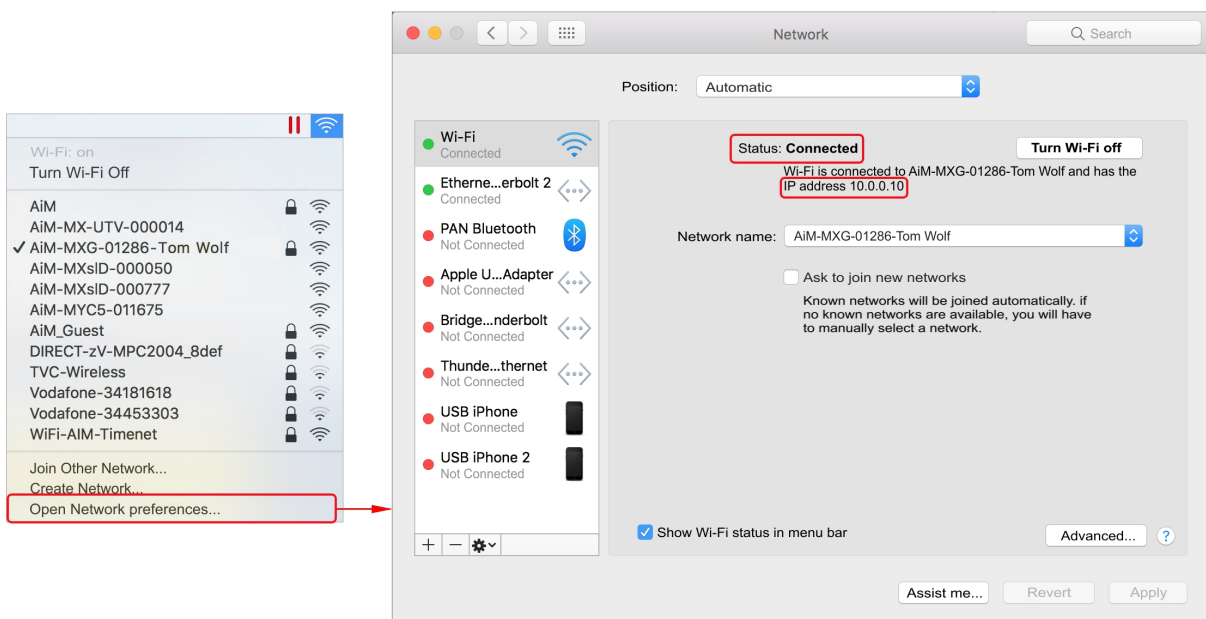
Wi-Fi: on
Turn Wi-Fi Off

AiM
AiM-MX-UTV-000014
✓ AiM-MXG-01286-Tom Wolf
AiM-MXsID-000050
AiM-MXsID-000777
AiM-MYC5-011675
AiM_Guest
DIRECT-zV-MPC2004_8def
TVC-Wireless
Vodafone-34181618
Vodafone-34453303
WiFi-AIM-Timenet

Join Other Network...
Create Network...
Open Network preferences...

Network
Search

Position: Automatic

Wi-Fi
Connected
Etherne...erbolt 2
Connected
PAN Bluetooth
Not Connected
Apple U...Adapter
Not Connected
Bridge...nderbolt
Not Connected
Thunde...thernet
Not Connected
USB iPhone
Not Connected
USB iPhone 2
Not Connected

Status: Connected
Turn Wi-Fi off
Wi-Fi is connected to AiM-MXG-01286-Tom Wolf and has the IP address 10.0.0.10

Network name: AiM-MXG-01286-Tom Wolf

Ask to join new networks
Known networks will be joined automatically. If no known networks are available, you will have to manually select a network.

Show Wi-Fi status in menu bar
Advanced...
?

Assist me...
Revert
Apply